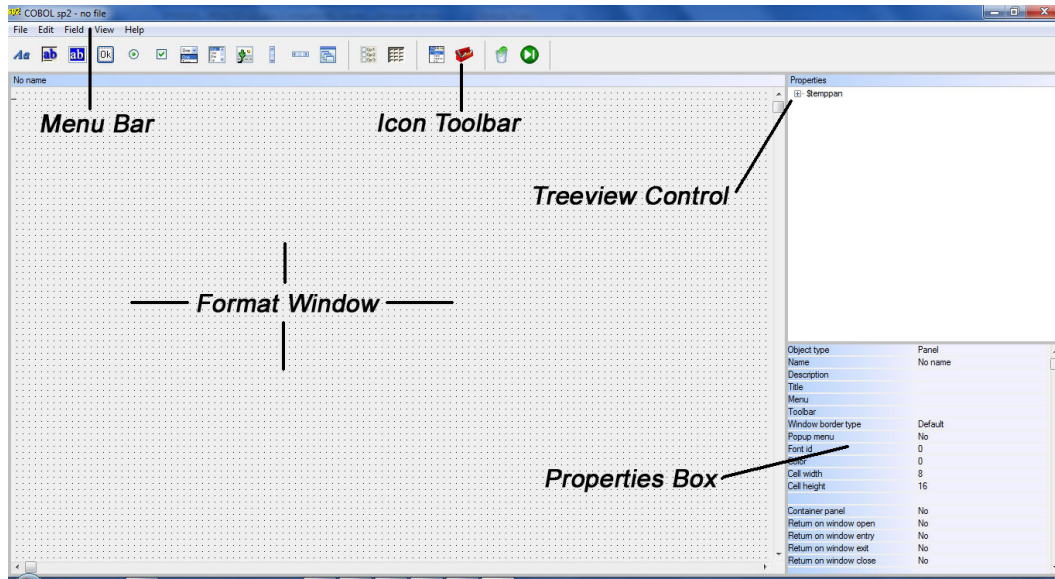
COBOL sp2 - no file

File Edit Field View Help

No name

Properties

$temppan

Menu Bar

Icon Toolbar

Treeview Control

Format Window

| Object type | Panel |
|---|---|
| Name | No name |
| Description | |
| Title | |
| Menu | |
| Toolbar | |
| Window border type | Default |
| Popup menu | No |
| Font id | 0 |
| Color | 0 |
| Cell width | 8 |
| Cell height | 16 |
| | |
| Container panel | No |
| Return on window open | No |
| Return on window entry | No |
| Return on window exit | No |
| Return on window close | No |

Properties Box